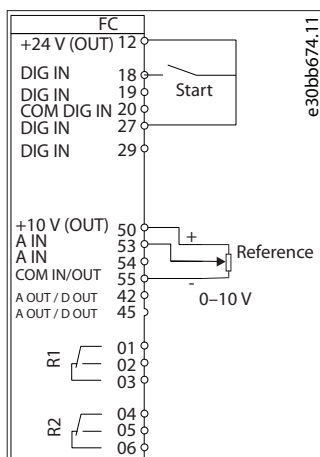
FC
+24 V (OUT) 12
DIG IN 18
DIG IN 19
COM DIG IN 20
DIG IN 27
DIG IN 29
Start
e30bb674.11
+10 V (OUT) 50
A IN 53
A IN 54
COM IN/OUT 55
A OUT / D OUT 42
A OUT / D OUT 45
+
Reference
-
0–10 V
R1
01
02
03
R2
04
05
06